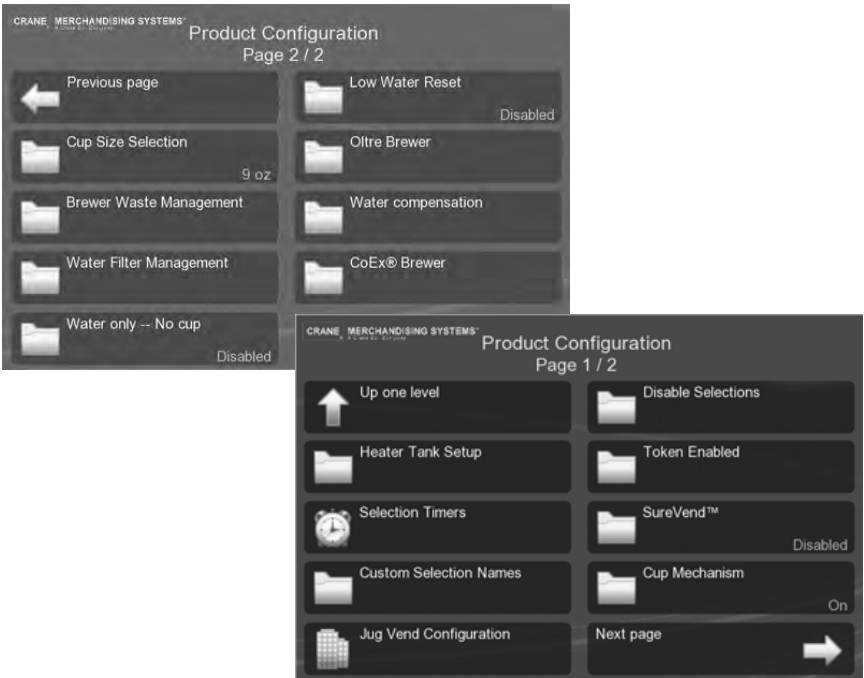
CRANE MERCHANDISING SYSTEMS®

Product Configuration
Page 2 / 2

Previous page

Low Water Reset
Disabled

Cup Size Selection
9 oz

Oltre Brewer

Brewer Waste Management

Water compensation

Water Filter Management

CoEx® Brewer

Water only -- No cup
Disabled

CRANE MERCHANDISING SYSTEMS®

Product Configuration
Page 1 / 2

Up one level

Disable Selections

Heater Tank Setup

Token Enabled

Selection Timers

SureVend™
Disabled

Custom Selection Names

Cup Mechanism
On

Jug Vend Configuration

Next page